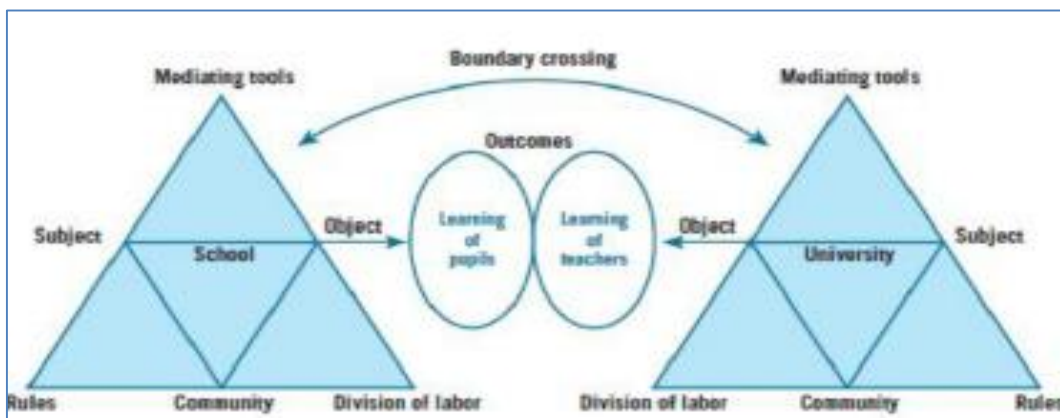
Boundary crossing

Mediating tools

Subject

School

Object

Rules

Community

Division of labor

Outcomes

Learning of pupils

Learning of teachers

Mediating tools

Object

University

Subject

Division of labor

Community

Rules